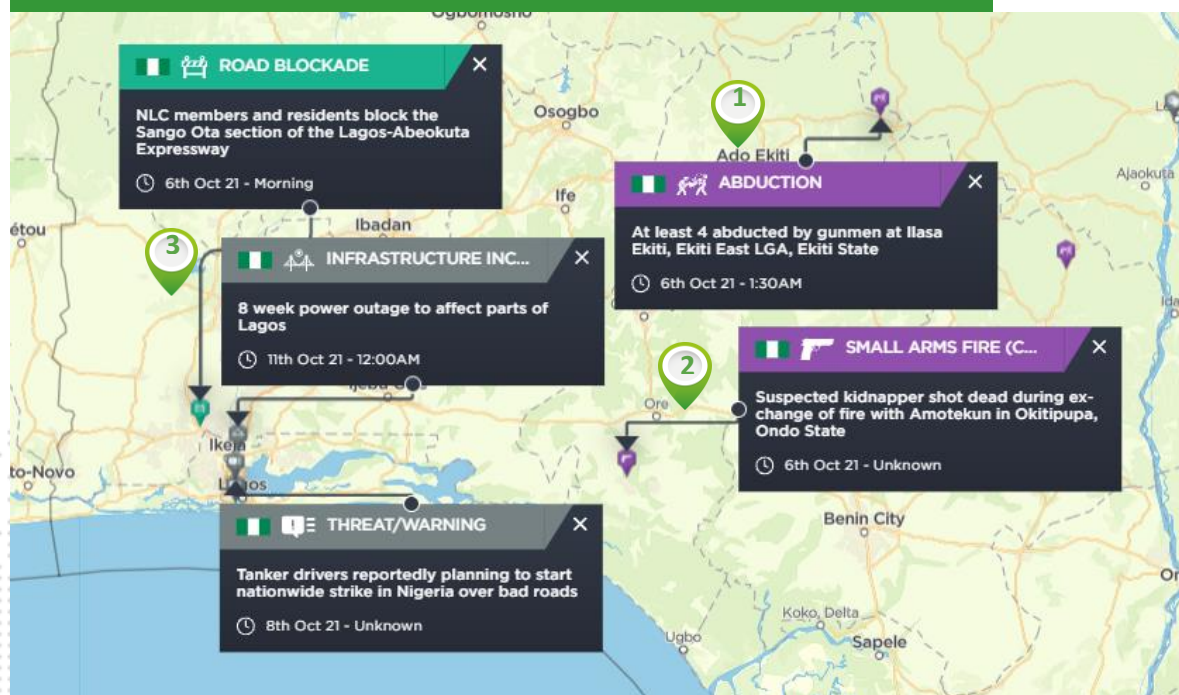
Ogbomosho

ROAD BLOCKADE ✕

NLC members and residents block the Sango Ota section of the Lagos-Abeokuta Expressway

6th Oct 21 - Morning

Osogbo

1

Ado Ekiti

ABDUCTION ✕

At least 4 abducted by gunmen at Ilasa Ekiti, Ekiti East LGA, Ekiti State

6th Oct 21 - 1:30AM

Ajaokuta

étou

Ibadan

Ife

3

INFRASTRUCTURE INC... ✕

8 week power outage to affect parts of Lagos

11th Oct 21 - 12:00AM

SMALL ARMS FIRE (C... ✕

2

Suspected kidnapper shot dead during exchange of fire with Amotekun in Okitipupa, Ondo State

6th Oct 21 - Unknown

Ore

Ikeja

to-Novo

Lagos

THREAT/WARNING ✕

Tanker drivers reportedly planning to start nationwide strike in Nigeria over bad roads

8th Oct 21 - Unknown

Benin City

Koko, Delta

Ugbo

Sapele

Or